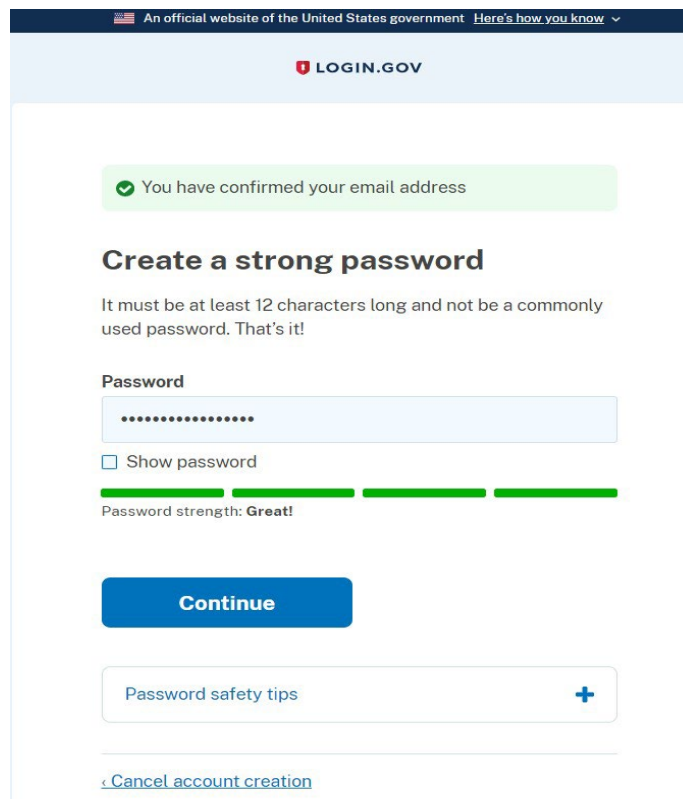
An official website of the United States government Here's how you know

LOGIN.GOV

You have confirmed your email address

Create a strong password

It must be at least 12 characters long and not be a commonly used password. That's it!

Password

•••••••••••••••••

Show password

Password strength: Great!

Continue

Password safety tips +

‹ Cancel account creation